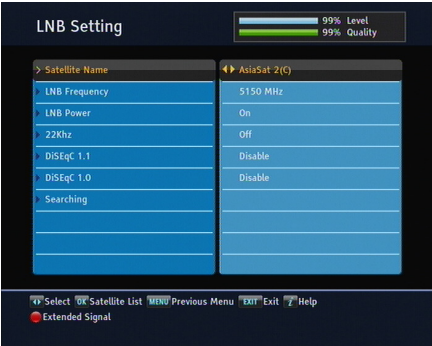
LNB Setting

99% Level
99% Quality

| | |
|---|---|
| Satellite Name | AsiaSat 2(C) |
| LNB Frequency | 5150 MHz |
| LNB Power | On |
| 22Khz | Off |
| DiSEqC 1.1 | Disable |
| DiSEqC 1.0 | Disable |
| Searching | |

Select OK Satellite List MENU Previous Menu EXIT Exit ? Help
Extended Signal